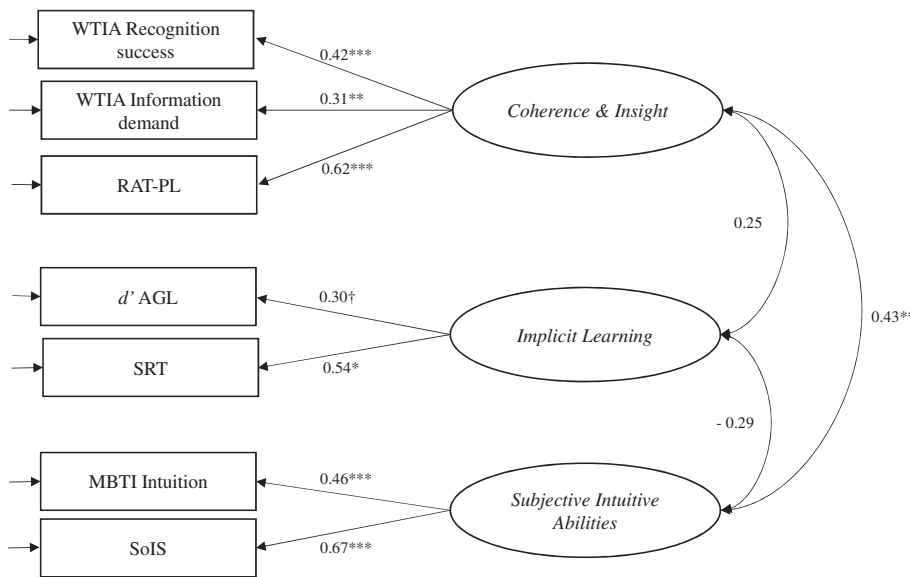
WTIA Recognition success

0.42***

WTIA Information demand

0.31**

Coherence & Insight

RAT-PL

0.62***

0.25

d' AGL

0.30†

Implicit Learning

0.43**

SRT

0.54*

- 0.29

MBTI Intuition

0.46***

Subjective Intuitive Abilities

SoIS

0.67***